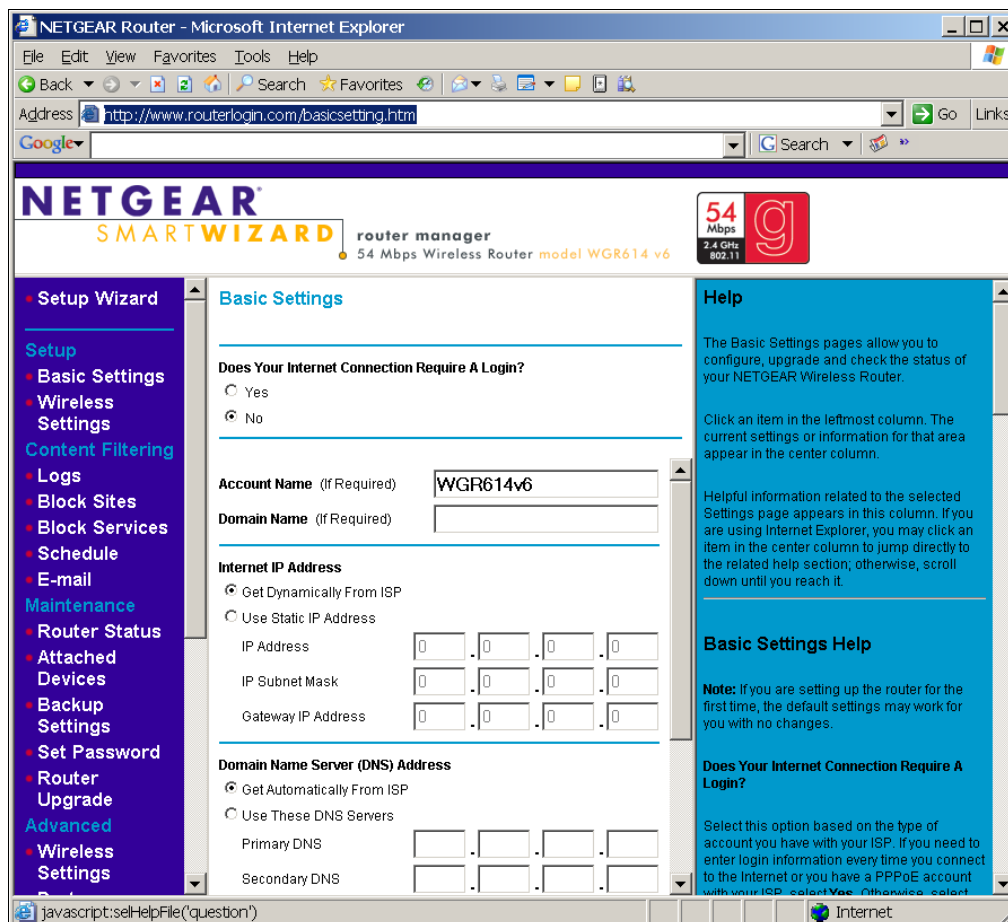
NETGEAR Router - Microsoft Internet Explorer

File Edit View Favorites Tools Help

Back Search Favorites

Address http://www.routerlogin.com/basicsetting.htm Go Links

Google Search

NETGEAR SMARTWIZARD router manager 54 Mbps Wireless Router model WGR614 v6

54 Mbps 2.4 GHz 802.11 g

Setup Wizard
Setup
Basic Settings
Wireless Settings
Content Filtering
Logs
Block Sites
Block Services
Schedule
E-mail
Maintenance
Router Status
Attached Devices
Backup Settings
Set Password
Router Upgrade
Advanced
Wireless Settings

Basic Settings

Does Your Internet Connection Require A Login?
Yes
No

Account Name (If Required) WGR614v6
Domain Name (If Required)

Internet IP Address
Get Dynamically From ISP
Use Static IP Address
IP Address 0 . 0 . 0 . 0
IP Subnet Mask 0 . 0 . 0 . 0
Gateway IP Address 0 . 0 . 0 . 0

Domain Name Server (DNS) Address
Get Automatically From ISP
Use These DNS Servers
Primary DNS
Secondary DNS

Help

The Basic Settings pages allow you to configure, upgrade and check the status of your NETGEAR Wireless Router.

Click an item in the leftmost column. The current settings or information for that area appear in the center column.

Helpful information related to the selected Settings page appears in this column. If you are using Internet Explorer, you may click an item in the center column to jump directly to the related help section; otherwise, scroll down until you reach it.

Basic Settings Help

Note: If you are setting up the router for the first time, the default settings may work for you with no changes.

Does Your Internet Connection Require A Login?

Select this option based on the type of account you have with your ISP. If you need to enter login information every time you connect to the Internet or you have a PPPoE account with your ISP, select Yes. Otherwise, select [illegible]

javascript:selHelpFile('question')

Internet